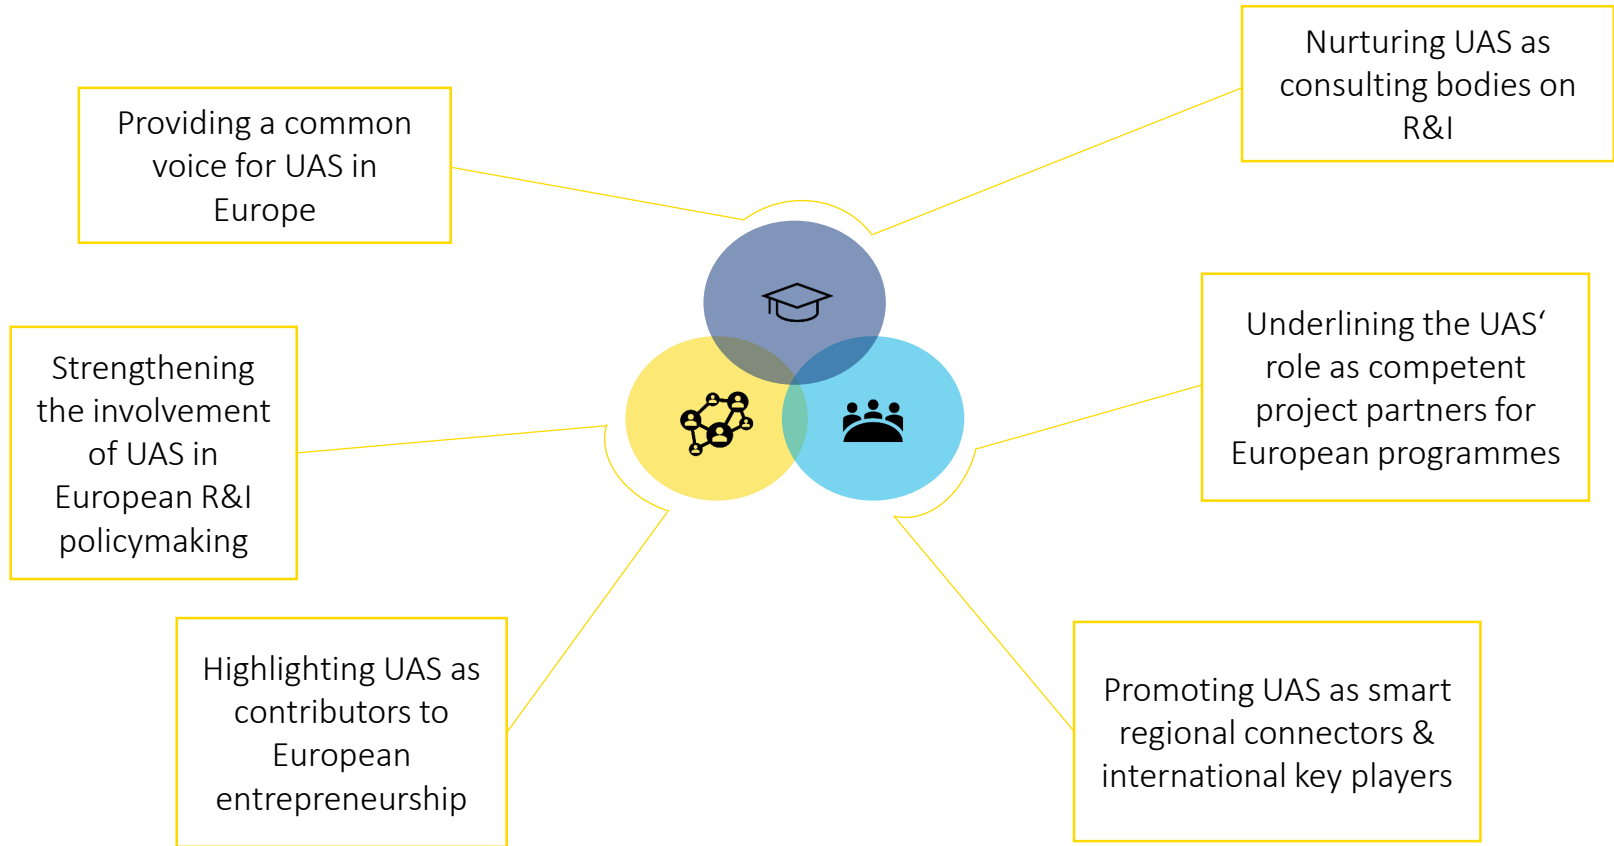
Providing a common voice for UAS in Europe

Nurturing UAS as consulting bodies on R&I

Strengthening the involvement of UAS in European R&I policymaking

Underlining the UAS‘ role as competent project partners for European programmes

Highlighting UAS as contributors to European entrepreneurship

Promoting UAS as smart regional connectors & international key players